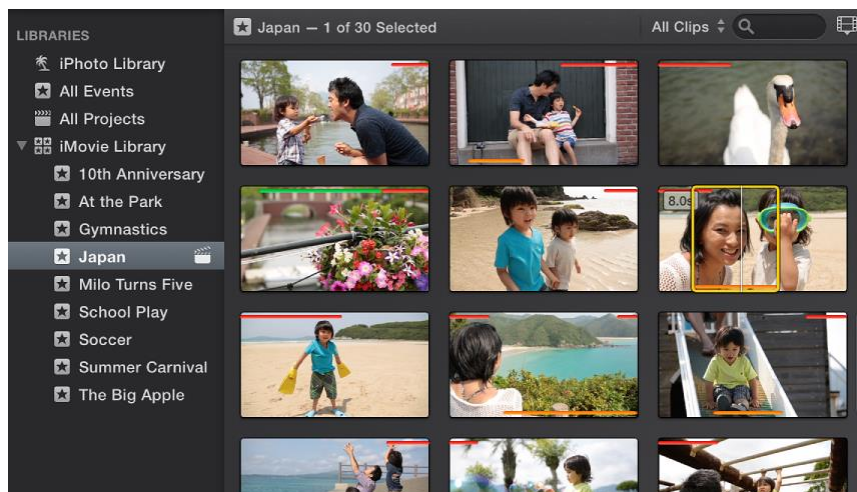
LIBRARIES
iPhoto Library
All Events
All Projects
iMovie Library
10th Anniversary
At the Park
Gymnastics
Japan
Milo Turns Five
School Play
Soccer
Summer Carnival
The Big Apple

Japan — 1 of 30 Selected
All Clips

8.0s